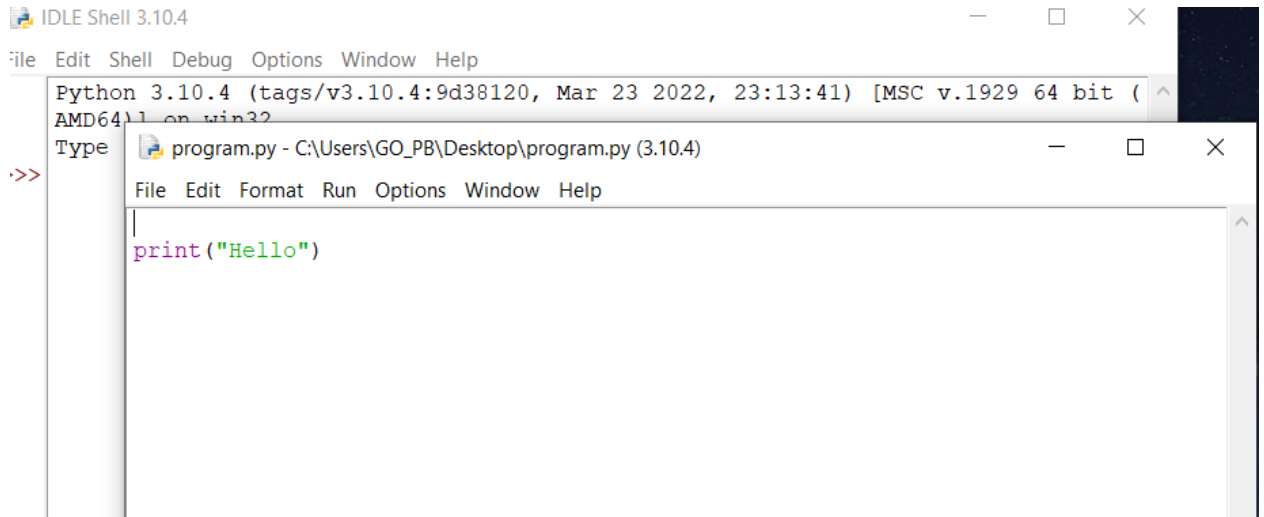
IDLE Shell 3.10.4

File Edit Shell Debug Options Window Help

Python 3.10.4 (tags/v3.10.4:9d38120, Mar 23 2022, 23:13:41) [MSC v.1929 64 bit (AMD64)] on win32

Type

>>>

program.py - C:\Users\GO_PB\Desktop\program.py (3.10.4)

File Edit Format Run Options Window Help

print("Hello")